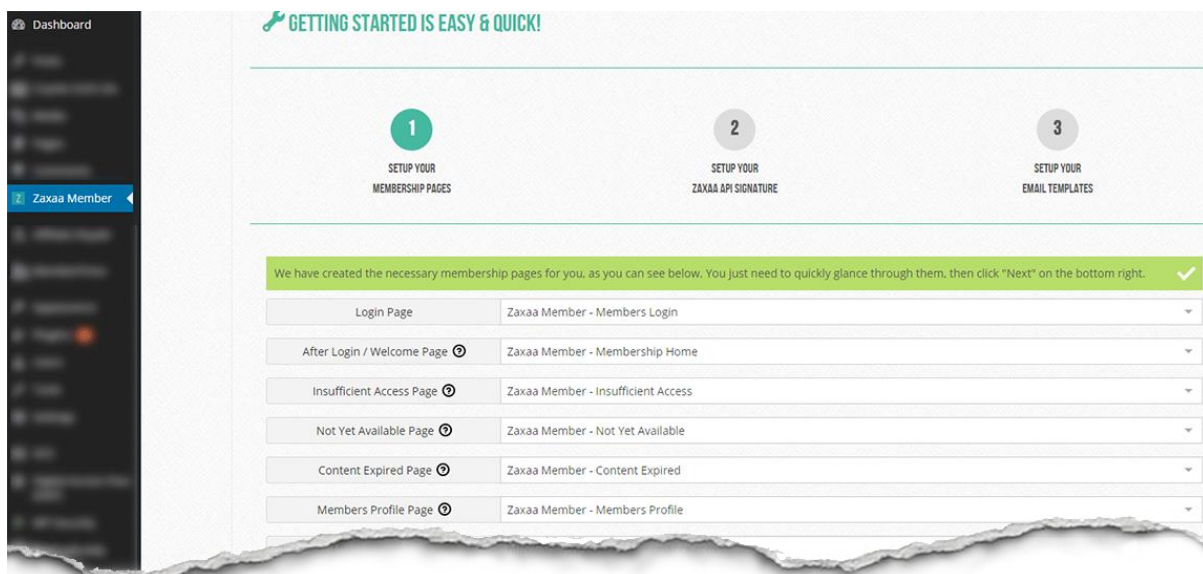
Dashboard

Zaxaa Member

GETTING STARTED IS EASY & QUICK!

1
SETUP YOUR
MEMBERSHIP PAGES

2
SETUP YOUR
ZAXAA API SIGNATURE

3
SETUP YOUR
EMAIL TEMPLATES

We have created the necessary membership pages for you, as you can see below. You just need to quickly glance through them, then click "Next" on the bottom right.

| | |
|---|---|
| Login Page | Zaxaa Member - Members Login |
| After Login / Welcome Page | Zaxaa Member - Membership Home |
| Insufficient Access Page | Zaxaa Member - Insufficient Access |
| Not Yet Available Page | Zaxaa Member - Not Yet Available |
| Content Expired Page | Zaxaa Member - Content Expired |
| Members Profile Page | Zaxaa Member - Members Profile |